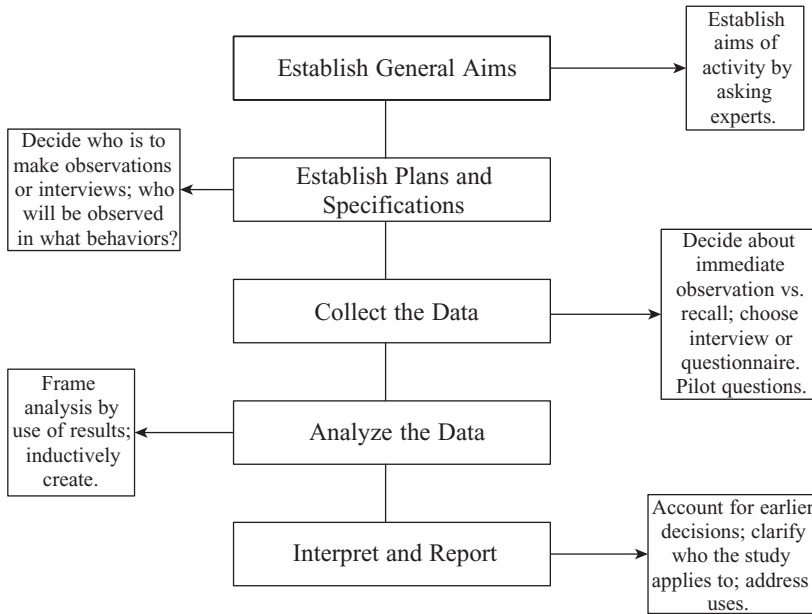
Establish General Aims

Establish aims of activity by asking experts.

Decide who is to make observations or interviews; who will be observed in what behaviors?

Establish Plans and Specifications

Collect the Data

Decide about immediate observation vs. recall; choose interview or questionnaire. Pilot questions.

Frame analysis by use of results; inductively create.

Analyze the Data

Interpret and Report

Account for earlier decisions; clarify who the study applies to; address uses.